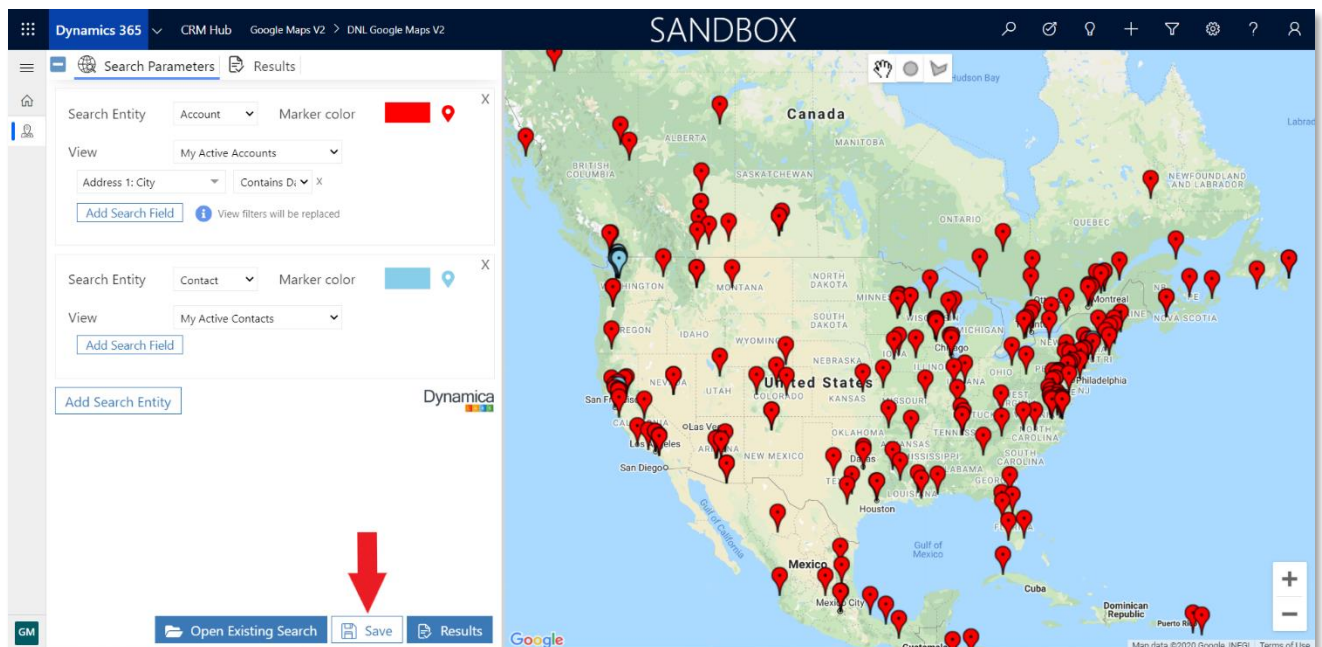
Dynamics 365 CRM Hub Google Maps V2 > DNL Google Maps V2 SANDBOX

GM

Search Parameters Results

Search Entity Account Marker color X
View My Active Accounts
Address 1: City Contains D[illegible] X
Add Search Field View filters will be replaced

Search Entity Contact Marker color X
View My Active Contacts
Add Search Field

Add Search Entity

Dynamica

Open Existing Search Save Results

Hudson Bay
Canada
ALBERTA
MANITOBA
BRITISH COLUMBIA
SASKATCHEWAN
ONTARIO
QUEBEC
NEWFOUNDLAND AND LABRADOR
Labrad
WASHINGTON
MONTANA
NORTH DAKOTA
MINNESOTA
SOUTH DAKOTA
OREGON
WYOMING
MICHIGAN
NEBRASKA
Chicago
Montreal
NOVA SCOTIA
NEVADA
UTAH
United States
San Francisco
COLORADO
KANSAS
Philadelphia
OHIO
Los Angeles
Las Vegas
San Diego
OKLAHOMA
TENNESSEE
NORTH CAROLINA
NEW MEXICO
Dallas
ARKANSAS
SOUTH CAROLINA
ALABAMA
GEORGIA
LOUISIANA
Houston
Gulf of California
Gulf of Mexico
Mexico
Mexico City
Cuba
Dominican Republic
Puerto Rico
Google
Map data ©2020 Google, INEGI Terms of Use